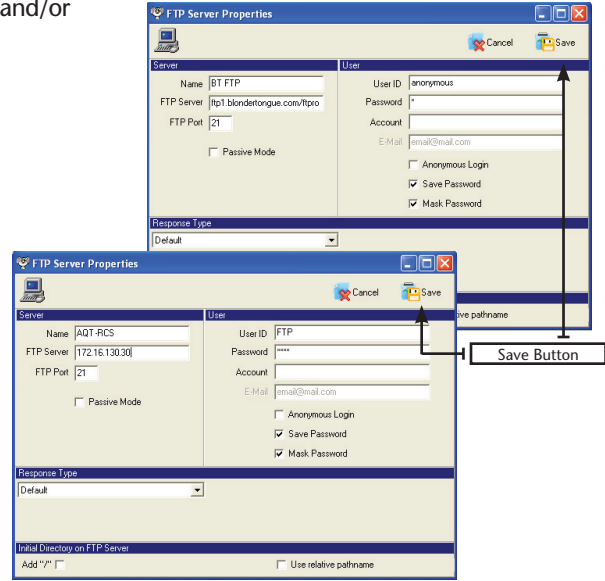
and/or

FTP Server Properties

Cancel Save

Server
Name BT FTP
FTP Server ftp1.blondertongue.com/ftpro
FTP Port 21
Passive Mode

User
User ID anonymous
Password *
Account
E-Mail email@mail.com
Anonymous Login
Save Password
Mask Password

Response Type
Default

ve pathname

FTP Server Properties

Cancel Save

Server
Name AQT-RCS
FTP Server 172.16.130.30
FTP Port 21
Passive Mode

User
User ID FTP
Password ****
Account
E-Mail email@mail.com
Anonymous Login
Save Password
Mask Password

Response Type
Default

Initial Directory on FTP Server
Add "/"
Use relative pathname

Save Button